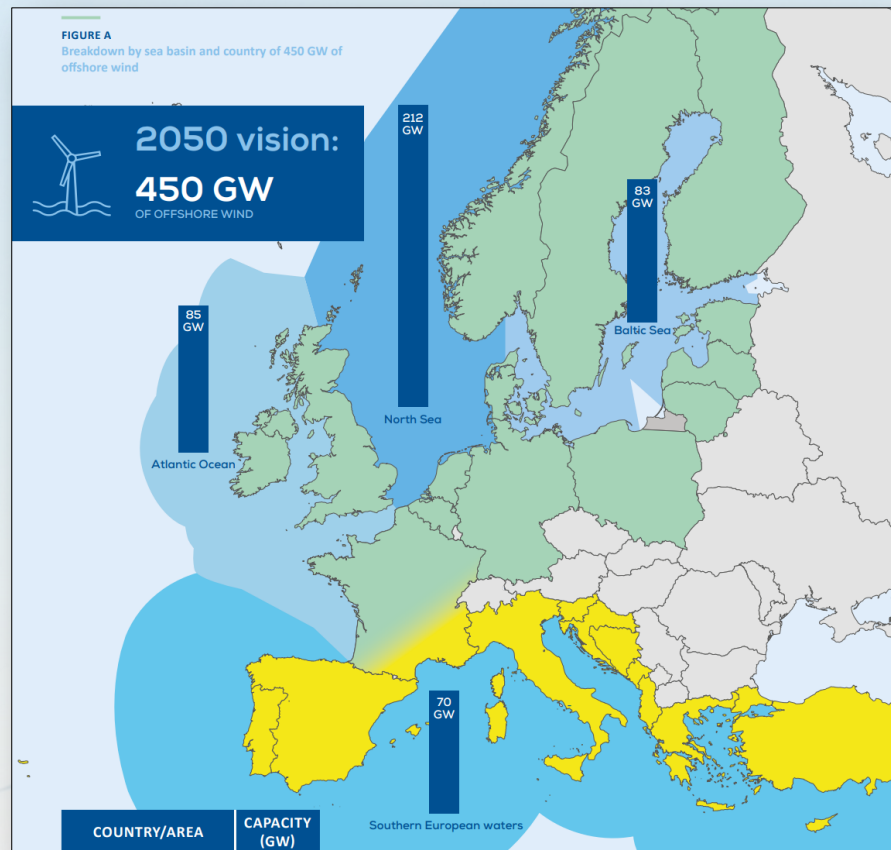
FIGURE A
Breakdown by sea basin and country of 450 GW of offshore wind

2050 vision:
450 GW
OF OFFSHORE WIND

212 GW
North Sea

83 GW
Baltic Sea

85 GW
Atlantic Ocean

70 GW
Southern European waters

| COUNTRY/AREA | CAPACITY (GW) |
|---|---|